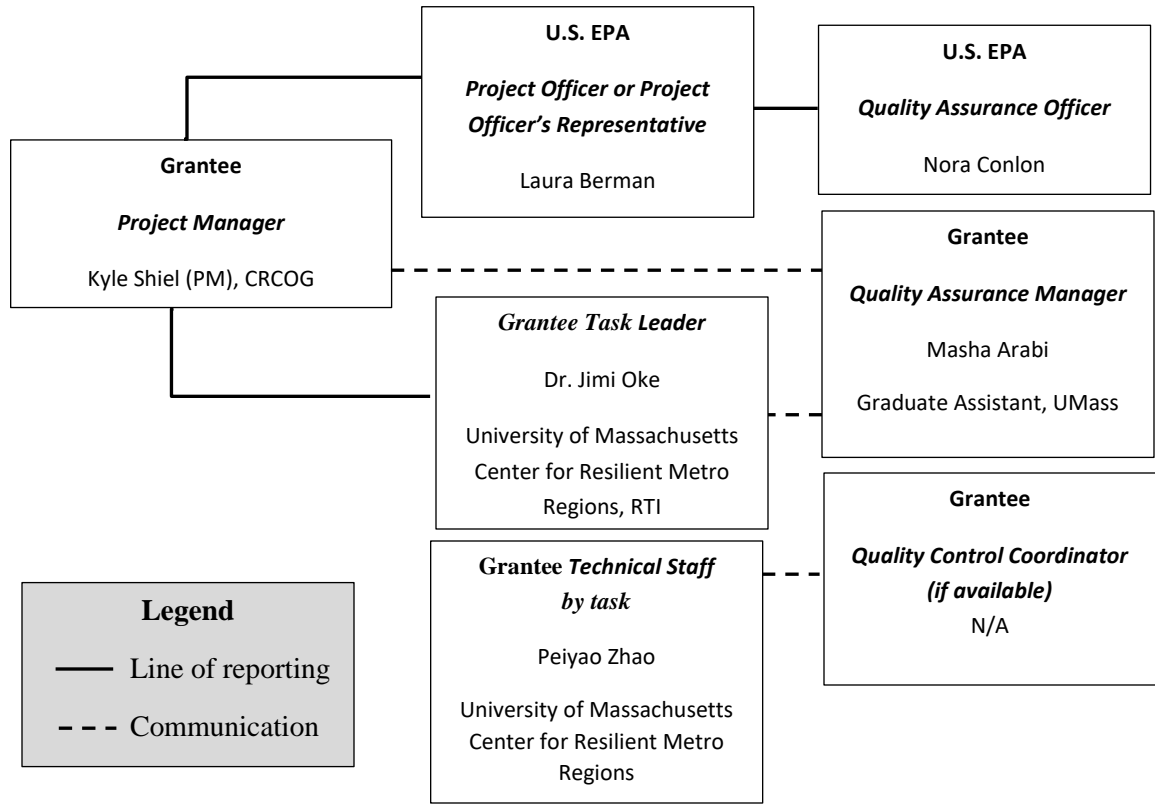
U.S. EPA

*Project Officer or Project Officer's Representative*

Laura Berman

U.S. EPA

*Quality Assurance Officer*

Nora Conlon

Grantee

*Project Manager*

Kyle Shiel (PM), CRCOG

Grantee

*Quality Assurance Manager*

Masha Arabi

Graduate Assistant, UMass

*Grantee Task* ***Leader***

Dr. Jimi Oke

University of Massachusetts Center for Resilient Metro Regions, RTI

Grantee

*Quality Control Coordinator (if available)*

N/A

Grantee *Technical Staff by task*

Peiyao Zhao

University of Massachusetts Center for Resilient Metro Regions

Legend

Line of reporting

Communication